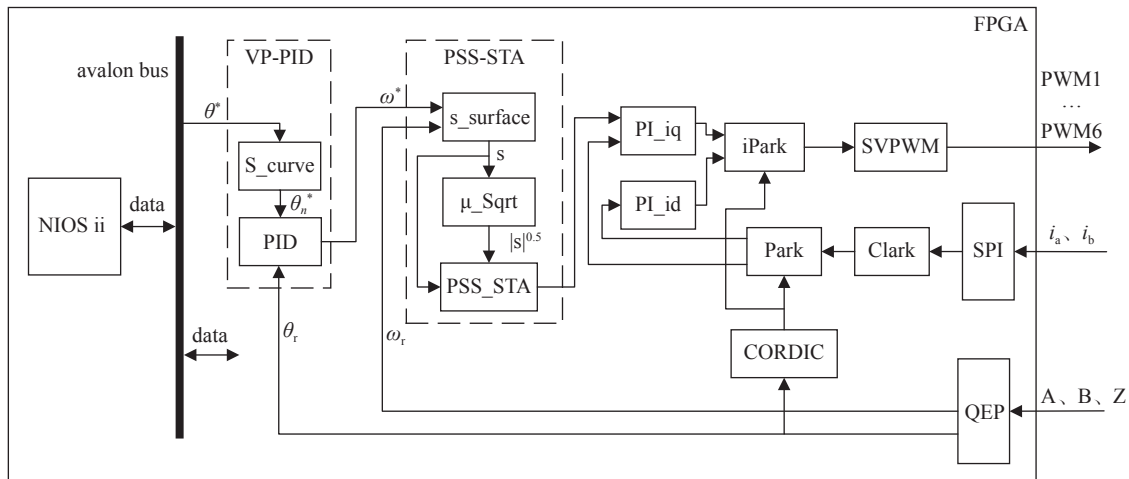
FPGA

avalon bus

VP-PID

PSS-STA

$\theta^*$

$\omega^*$

s_surface

PI_iq

iPark

SVPWM

PWM1
…
PWM6

S_curve

s

$\theta_n^*$

NIOS ii

data

μ_Sqrt

PI_id

PID

$|s|^{0.5}$

Park

Clark

SPI

$i_a$、$i_b$

PSS_STA

data

$\theta_r$

$\omega_r$

CORDIC

QEP

A、B、Z